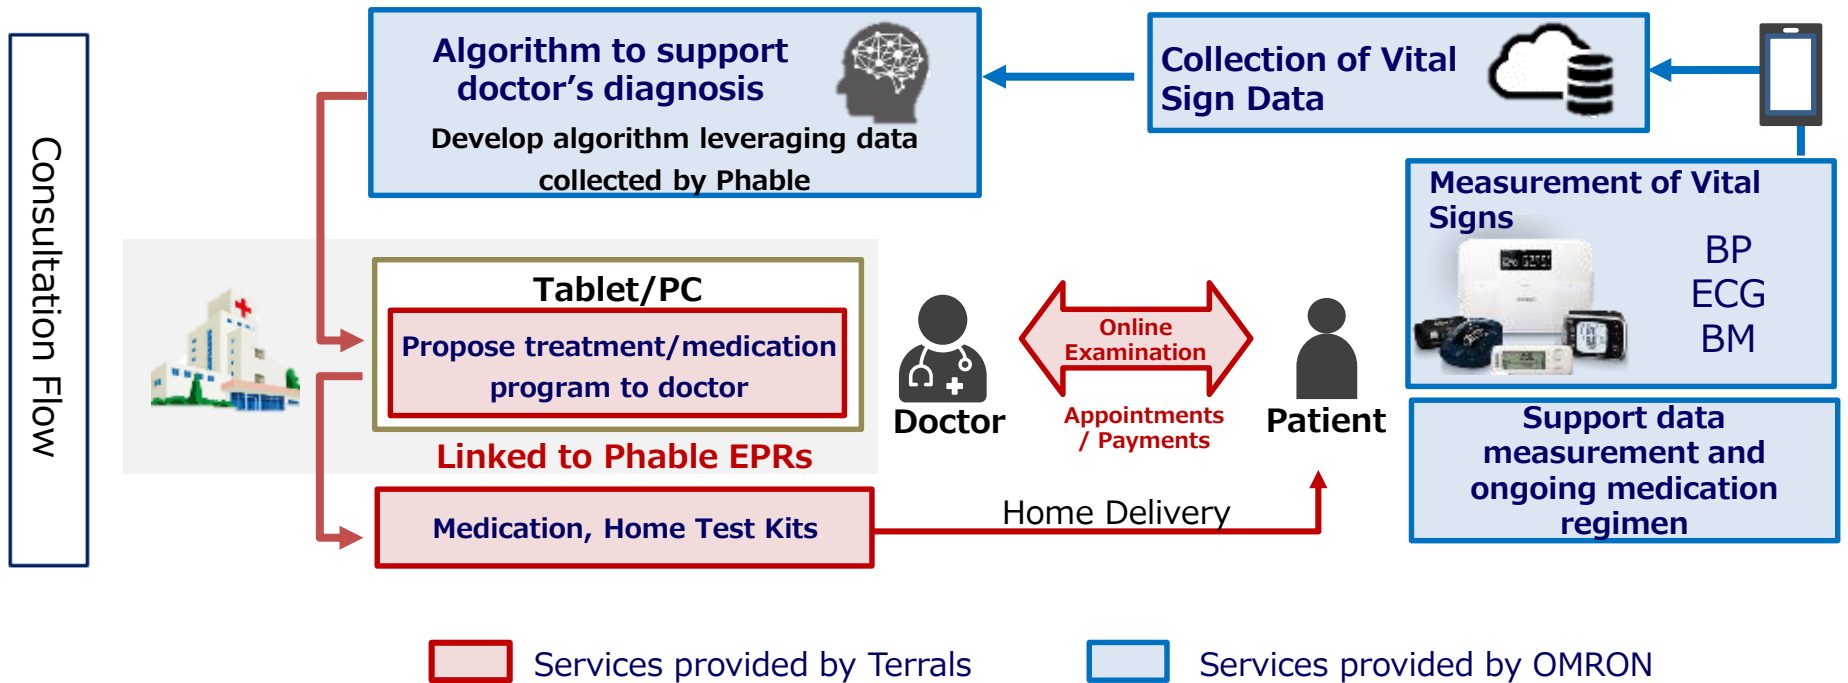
Consultation Flow

Algorithm to support doctor's diagnosis
Develop algorithm leveraging data collected by Phable

Collection of Vital Sign Data

Measurement of Vital Signs
BP
ECG
BM

Tablet/PC
Propose treatment/medication program to doctor

Linked to Phable EPRs

Doctor

Online Examination

Appointments / Payments

Patient

Support data measurement and ongoing medication regimen

Medication, Home Test Kits

Home Delivery

Services provided by Terrals

Services provided by OMRON